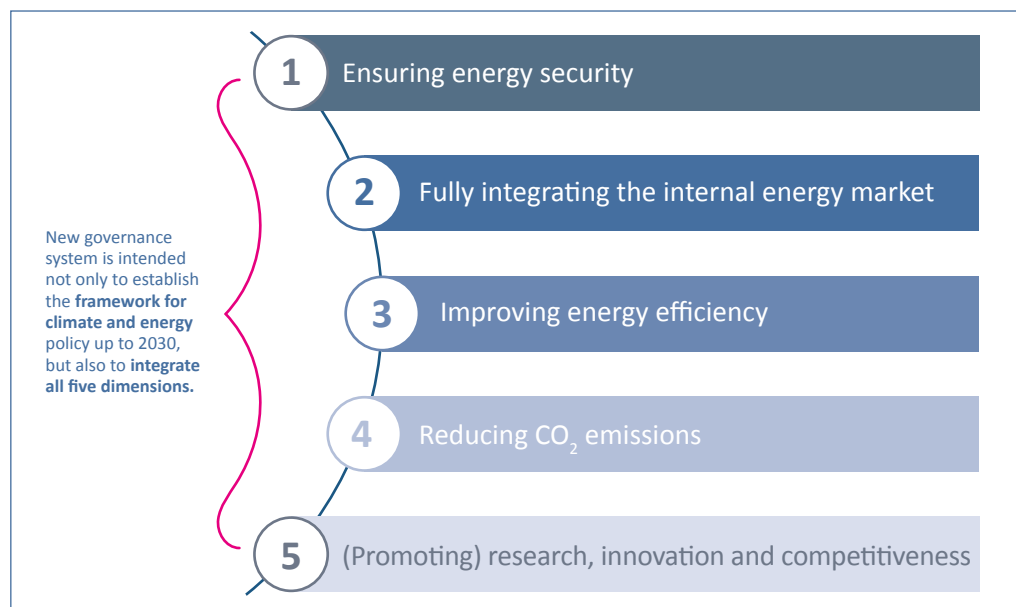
New governance system is intended not only to establish the **framework for climate and energy** policy up to 2030, but also to **integrate all five dimensions.**

1 Ensuring energy security

2 Fully integrating the internal energy market

3 Improving energy efficiency

4 Reducing $CO_2$ emissions

5 (Promoting) research, innovation and competitiveness